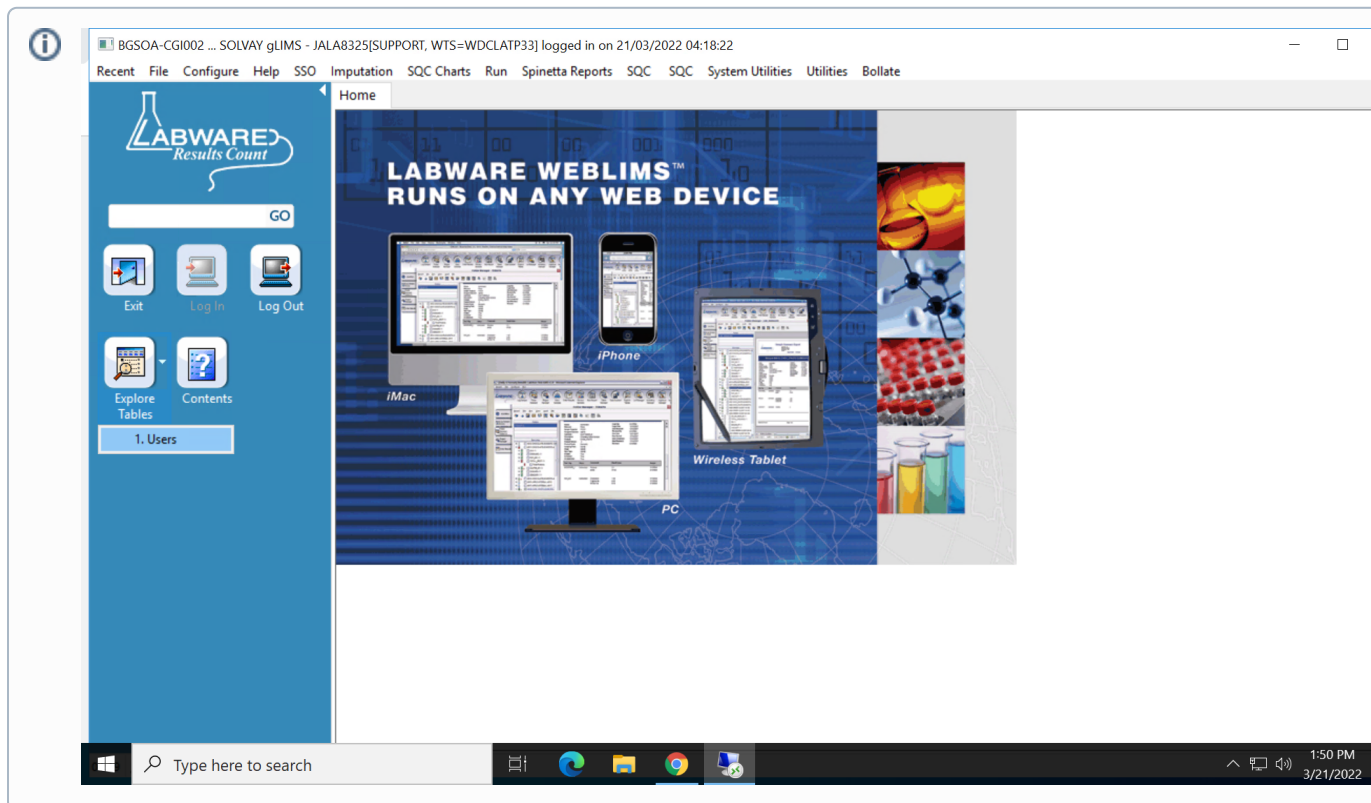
BGSOA-CGI002 ... SOLVAY gLIMS - JALA8325[SUPPORT, WTS=WDCLATP33] logged in on 21/03/2022 04:18:22

Recent File Configure Help SSO Imputation SQC Charts Run Spinetta Reports SQC SQC System Utilities Utilities Bollate

LABWARE Results Count

GO

Exit Log In Log Out

Explore Tables Contents

1. Users

Home

LABWARE WEBLIMS™ RUNS ON ANY WEB DEVICE

iMac

iPhone

Wireless Tablet

PC

Type here to search

1:50 PM 3/21/2022